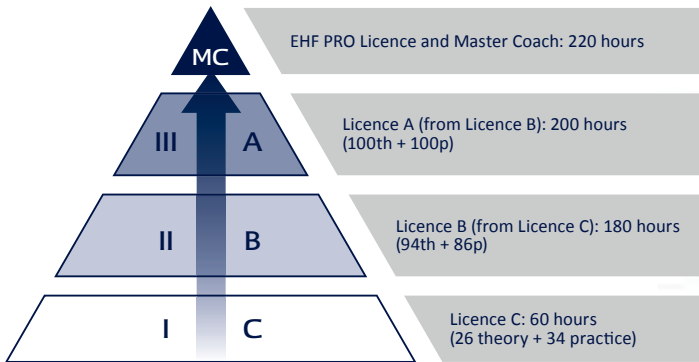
MC

EHF PRO Licence and Master Coach: 220 hours

III A

Licence A (from Licence B): 200 hours (100th + 100p)

II B

Licence B (from Licence C): 180 hours (94th + 86p)

I C

Licence C: 60 hours (26 theory + 34 practice)